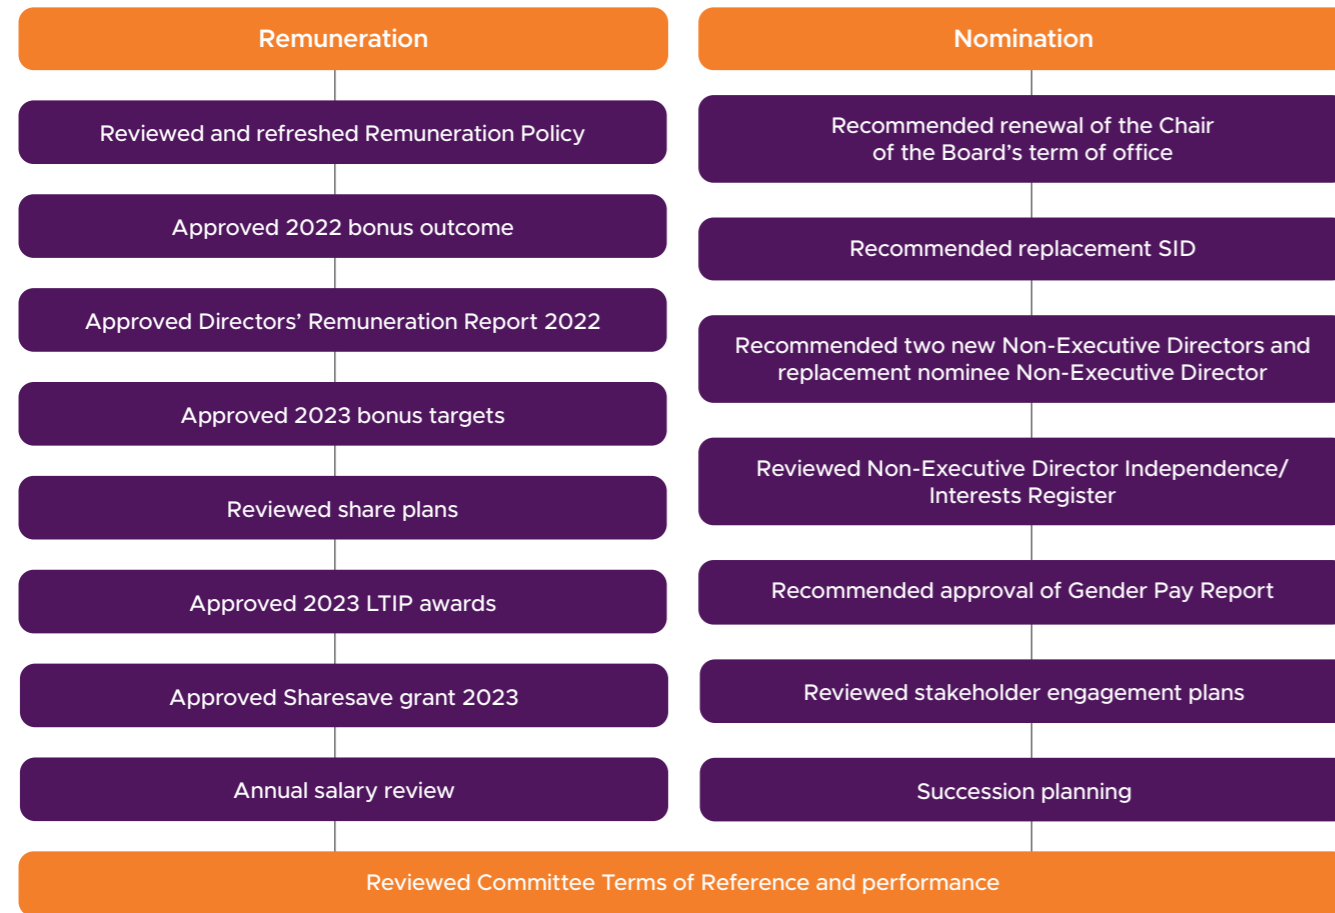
Remuneration

Reviewed and refreshed Remuneration Policy

Approved 2022 bonus outcome

Approved Directors' Remuneration Report 2022

Approved 2023 bonus targets

Reviewed share plans

Approved 2023 LTIP awards

Approved Sharesave grant 2023

Annual salary review

Nomination

Recommended renewal of the Chair of the Board's term of office

Recommended replacement SID

Recommended two new Non-Executive Directors and replacement nominee Non-Executive Director

Reviewed Non-Executive Director Independence/ Interests Register

Recommended approval of Gender Pay Report

Reviewed stakeholder engagement plans

Succession planning

Reviewed Committee Terms of Reference and performance